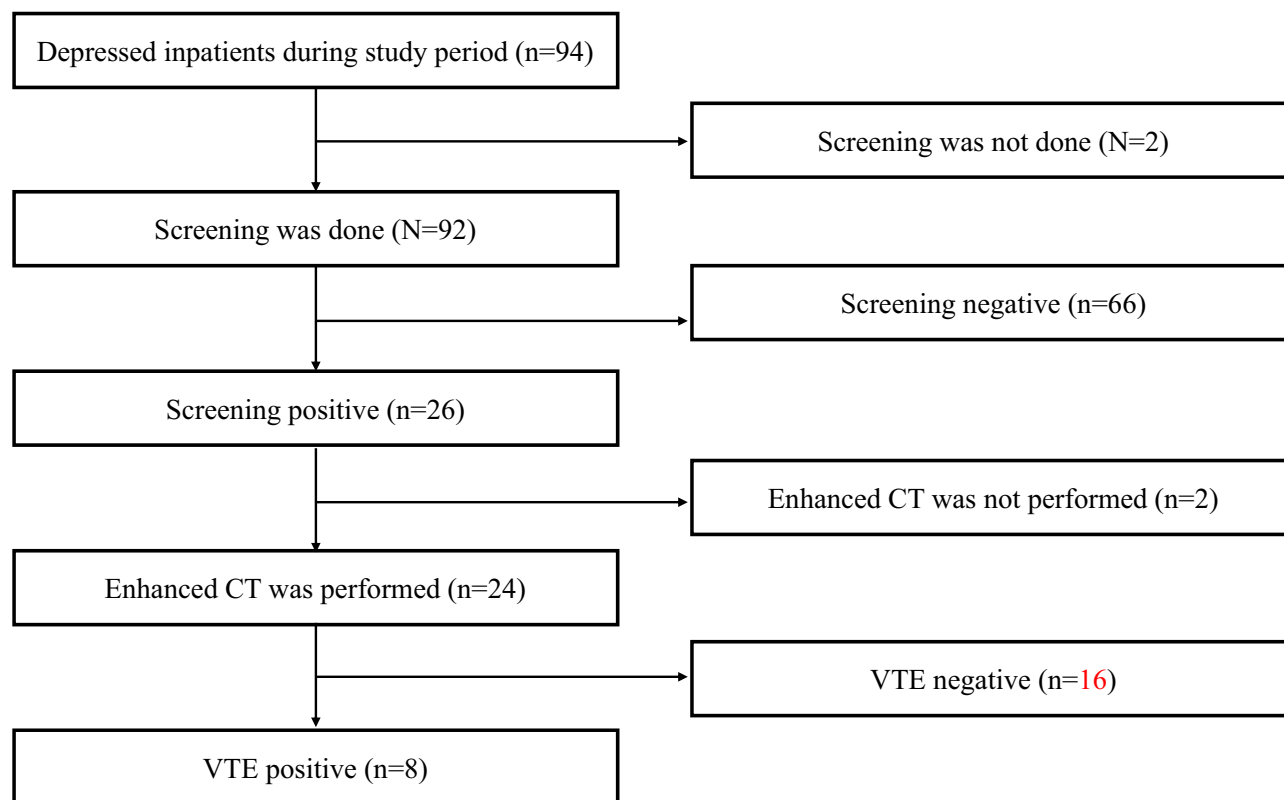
Depressed inpatients during study period (n=94)

Screening was not done (N=2)

Screening was done (N=92)

Screening negative (n=66)

Screening positive (n=26)

Enhanced CT was not performed (n=2)

Enhanced CT was performed (n=24)

VTE negative (n=16)

VTE positive (n=8)